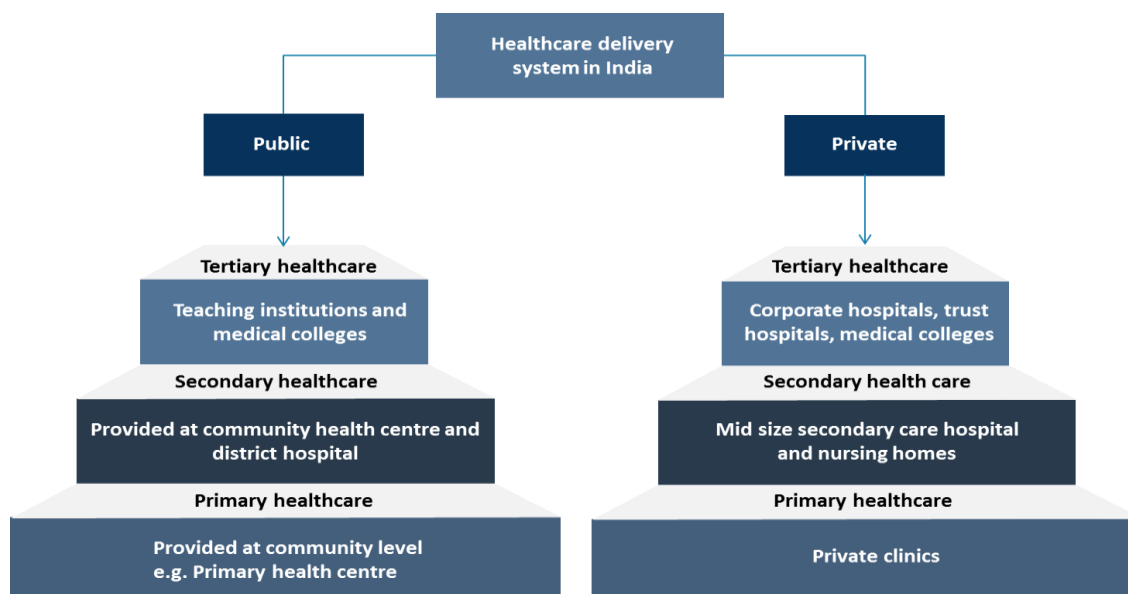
Healthcare delivery system in India

Public

Tertiary healthcare

Teaching institutions and medical colleges

Secondary healthcare

Provided at community health centre and district hospital

Primary healthcare

Provided at community level e.g. Primary health centre

Private

Tertiary healthcare

Corporate hospitals, trust hospitals, medical colleges

Secondary health care

Mid size secondary care hospital and nursing homes

Primary healthcare

Private clinics